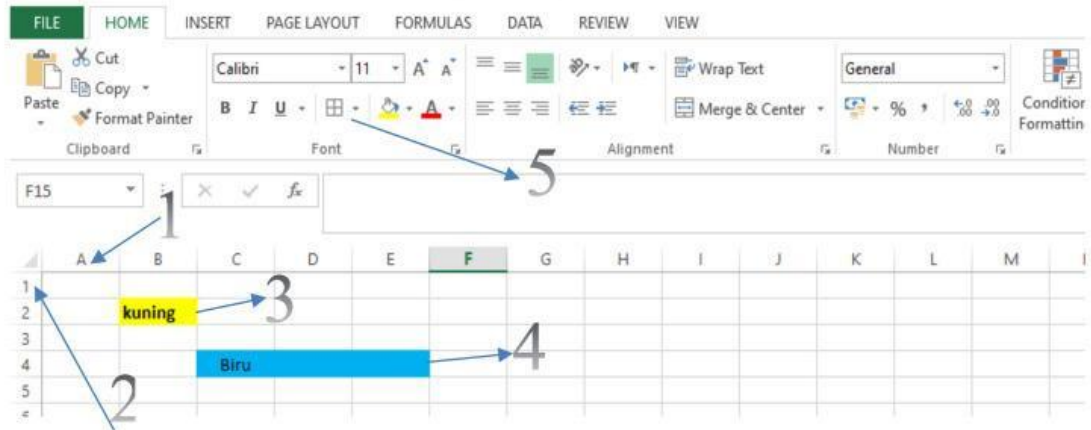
FILE HOME INSERT PAGE LAYOUT FORMULAS DATA REVIEW VIEW

Cut
Copy
Paste
Format Painter
Clipboard

Calibri 11 A A
B I U
Font

Wrap Text
Merge & Center
Alignment

General
% ,
Number

Condition Formattin

F15 $f_x$

5

1

A B C D E F G H I J K L M

1
2 kuning
3
4 Biru
5

3

4

2